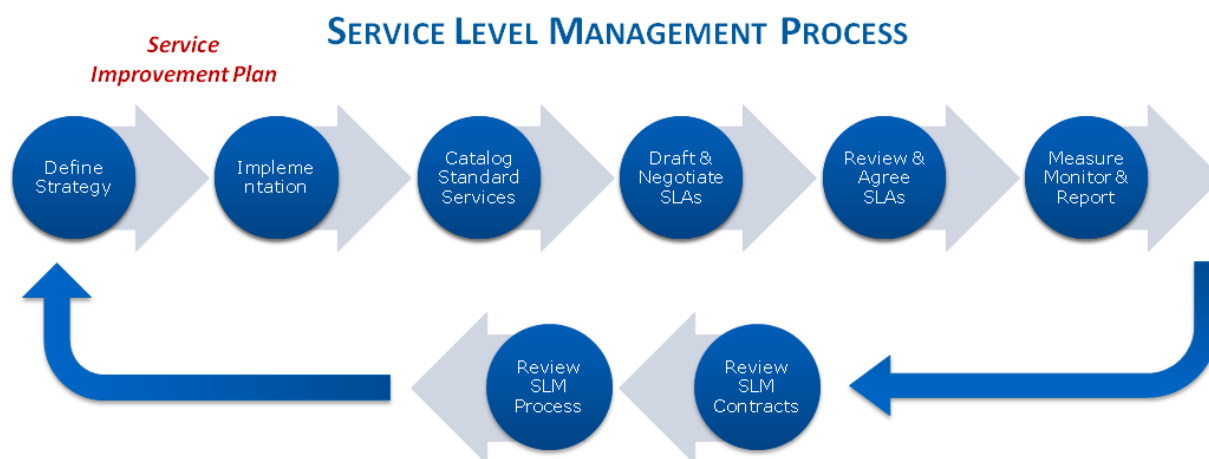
SERVICE LEVEL MANAGEMENT PROCESS

Service Improvement Plan

Define Strategy

Impleme ntation

Catalog Standard Services

Draft & Negotiate SLAs

Review & Agree SLAs

Measure Monitor & Report

Review SLM Contracts

Review SLM Process